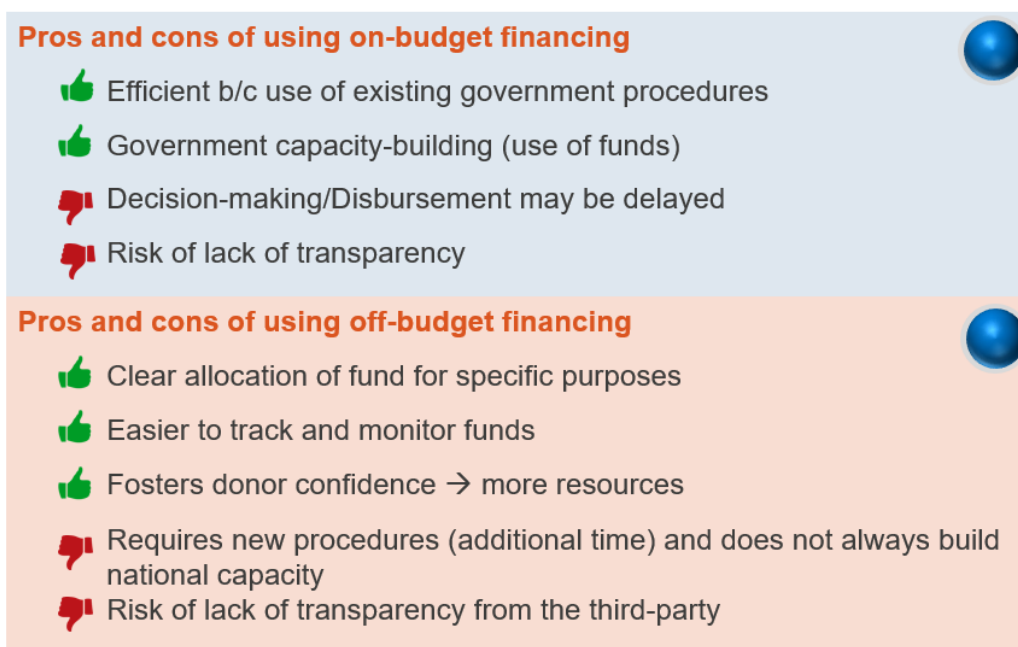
Pros and cons of using on-budget financing

Efficient b/c use of existing government procedures

Government capacity-building (use of funds)

Decision-making/Disbursement may be delayed

Risk of lack of transparency

Pros and cons of using off-budget financing

Clear allocation of fund for specific purposes

Easier to track and monitor funds

Fosters donor confidence $\rightarrow$ more resources

Requires new procedures (additional time) and does not always build national capacity

Risk of lack of transparency from the third-party